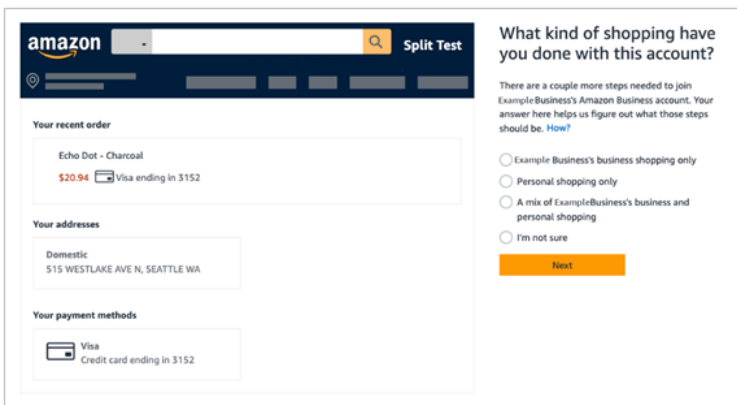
amazon

Split Test

Your recent order

Echo Dot - Charcoal

$20.94 Visa ending in 3152

Your addresses

Domestic
515 WESTLAKE AVE N, SEATTLE WA

Your payment methods

Visa
Credit card ending in 3152

What kind of shopping have you done with this account?

There are a couple more steps needed to join ExampleBusiness's Amazon Business account. Your answer here helps us figure out what those steps should be. How?

Example Business's business shopping only

Personal shopping only

A mix of ExampleBusiness's business and personal shopping

I'm not sure

Next